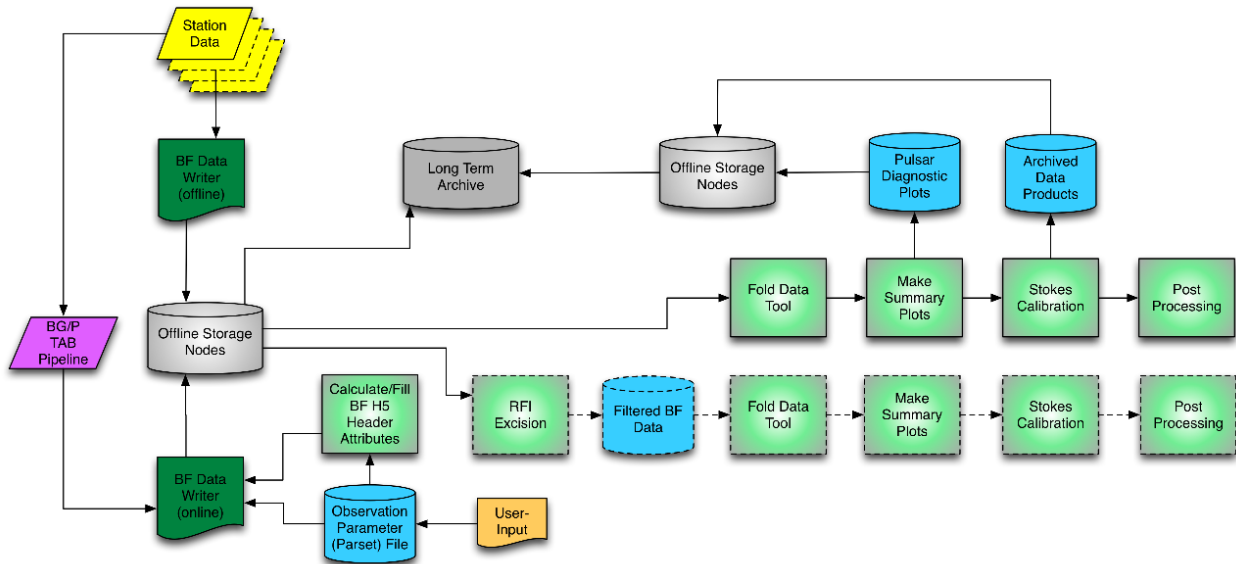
Station Data

BF Data Writer (offline)

Long Term Archive

Offline Storage Nodes

Pulsar Diagnostic Plots

Archived Data Products

BG/P TAB Pipeline

Offline Storage Nodes

Fold Data Tool

Make Summary Plots

Stokes Calibration

Post Processing

Calculate/Fill BF H5 Header Attributes

RFI Excision

Filtered BF Data

Fold Data Tool

Make Summary Plots

Stokes Calibration

Post Processing

BF Data Writer (online)

Observation Parameter (Parset) File

User-Input